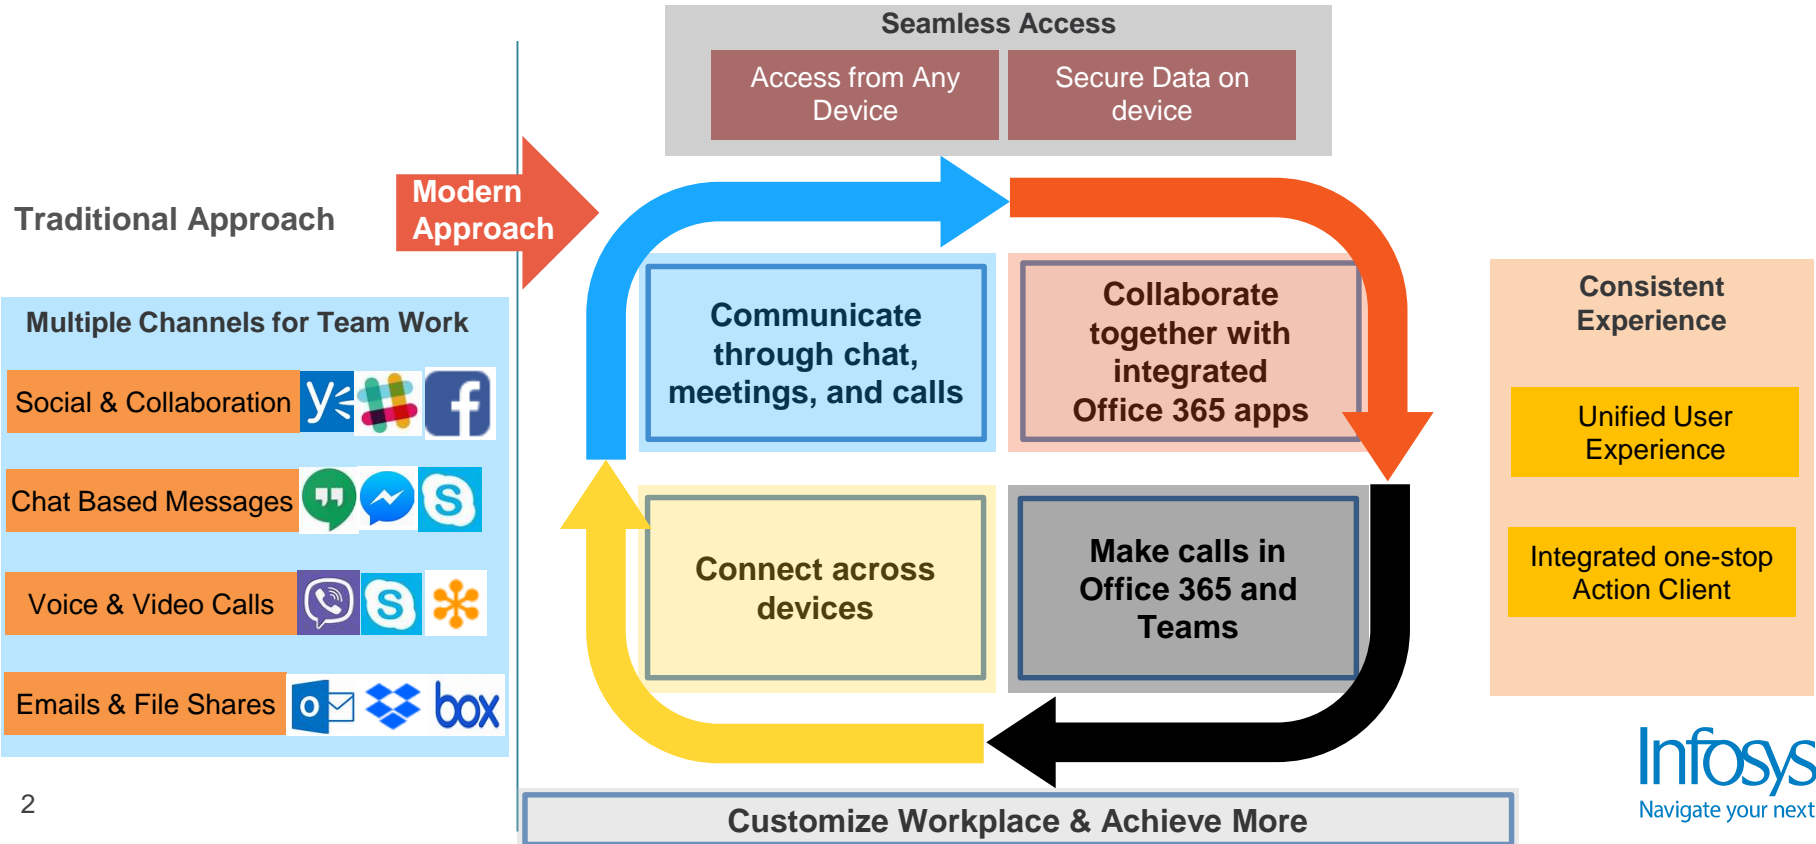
Traditional Approach

Modern Approach

Multiple Channels for Team Work

Social & Collaboration

Chat Based Messages

Voice & Video Calls

Emails & File Shares

box

2

Seamless Access

Access from Any Device

Secure Data on device

Communicate through chat, meetings, and calls

Collaborate together with integrated Office 365 apps

Connect across devices

Make calls in Office 365 and Teams

Customize Workplace & Achieve More

Consistent Experience

Unified User Experience

Integrated one-stop Action Client

Infosys
Navigate your next